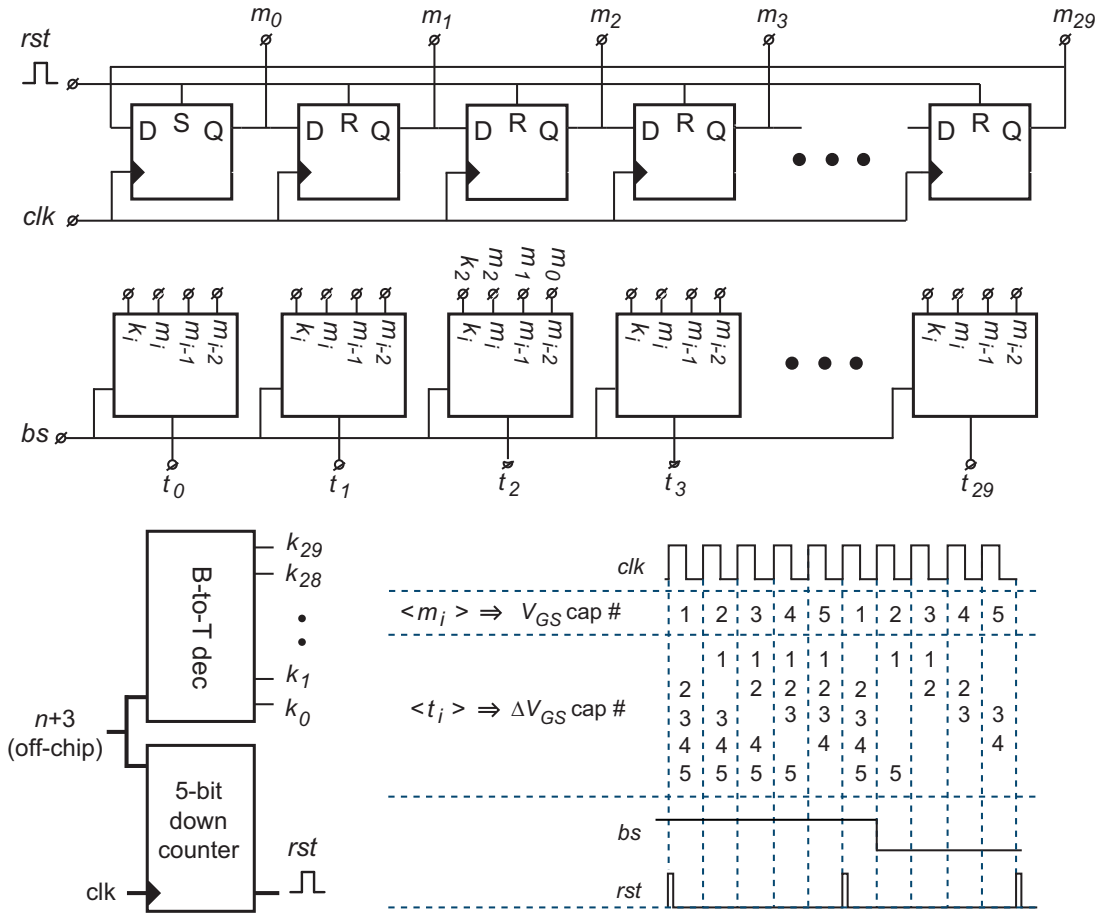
$m_0$ $m_1$ $m_2$ $m_3$ $m_{29}$

rst

D S Q  D R Q  D R Q  D R Q  D R Q

clk

$k_i$ $m_i$ $m_{i-1}$ $m_{i-2}$

$k_2$ $m_2$ $m_1$ $m_0$

$k_i$ $m_i$ $m_{i-1}$ $m_{i-2}$

$k_i$ $m_i$ $m_{i-1}$ $m_{i-2}$

$k_i$ $m_i$ $m_{i-1}$ $m_{i-2}$

$k_i$ $m_i$ $m_{i-1}$ $m_{i-2}$

bs

$t_0$ $t_1$ $t_2$ $t_3$ $t_{29}$

B-to-T dec

$k_{29}$
$k_{28}$
$k_1$
$k_0$

$n$+3
(off-chip)

5-bit down counter

clk

rst

clk

$<m_i> \Rightarrow V_{GS}$ cap #

| 1 | 2 | 3 | 4 | 5 | 1 | 2 | 3 | 4 | 5 |
|---|---|---|---|---|---|---|---|---|---|

$<t_i> \Rightarrow \Delta V_{GS}$ cap #

| 2 3 4 5 | 1 3 4 5 | 1 2 4 5 | 1 2 3 5 | 1 2 3 4 | 2 3 4 5 | 1 5 | 1 2 | 2 3 | 3 4 |
|---|---|---|---|---|---|---|---|---|---|

bs

rst